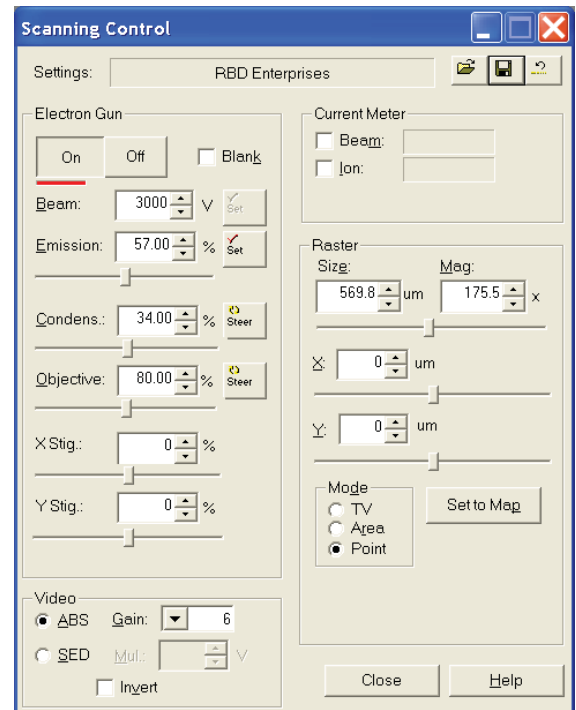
Scanning Control

Settings: RBD Enterprises

Electron Gun

On Off Blank

Beam: 3000 V Set

Emission: 57.00 % Set

Condens.: 34.00 % Steer

Objective: 80.00 % Steer

X Stig.: 0 %

Y Stig.: 0 %

Current Meter

Beam:

Ion:

Raster

Size: 569.8 um

Mag: 175.5 x

X: 0 um

Y: 0 um

Mode

TV

Area

Point

Set to Map

Video

ABS Gain: 6

SED Mul.: V

Invert

Close

Help